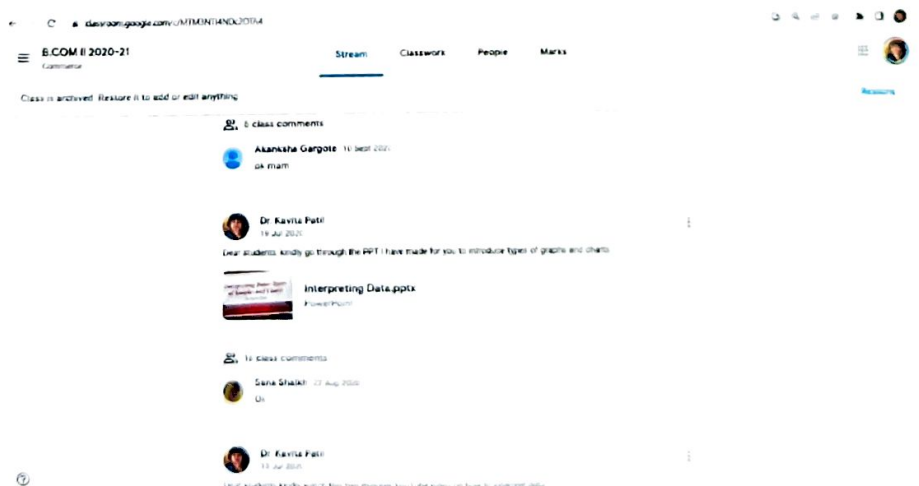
classroom.google.com/c/MTM3NTI4NDc2OTA4

B.COM II 2020-21
Commerce

Stream
Classwork
People
Marks

Class is archived. Restore it to add or edit anything.

Restore

6 class comments

Akanksha Gargote 16 Sept 2021
ok mam

Dr. Kavita Patil
19 Jul 2021

Dear students, kindly go through the PPT I have made for you to introduce types of graphs and charts

Interpreting Data.pptx
PowerPoint

1 class comments

Sana Shaikh 23 Aug 2020
Ok

Dr. Kavita Patil
13 Jul 2021

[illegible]